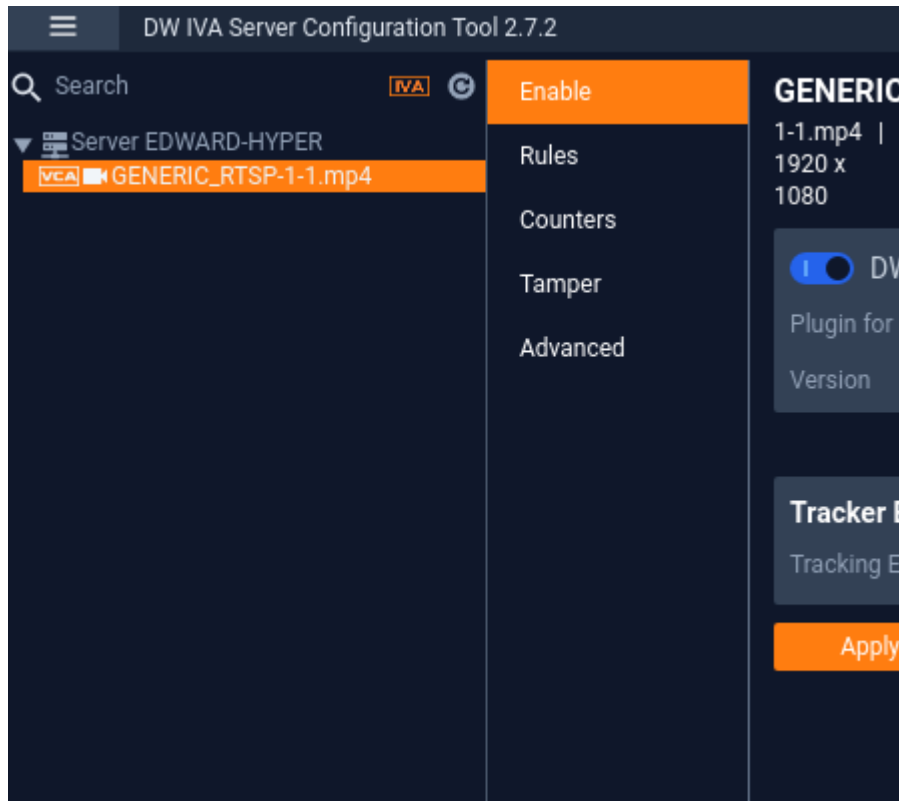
DW IVA Server Configuration Tool 2.7.2

Search IVA

Server EDWARD-HYPER
VCA GENERIC_RTSP-1-1.mp4

Enable
Rules
Counters
Tamper
Advanced

GENERIC
1-1.mp4 |
1920 x
1080

I DW
Plugin for
Version

Tracker E
Tracking E

Apply